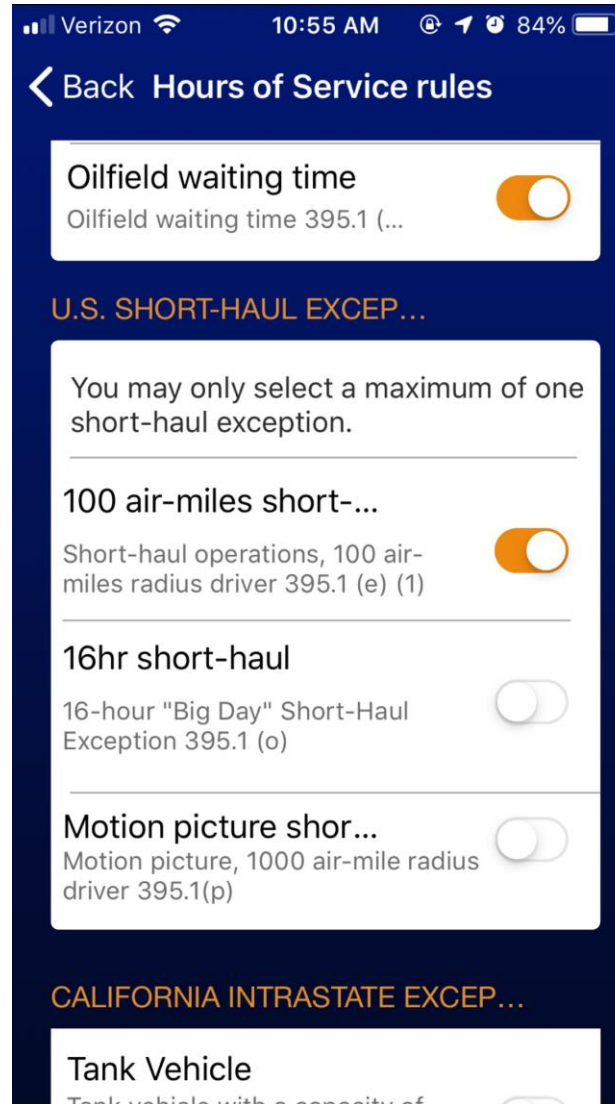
Verizon 10:55 AM 84%

Back Hours of Service rules

Oilfield waiting time
Oilfield waiting time 395.1 (...

U.S. SHORT-HAUL EXCEP...

You may only select a maximum of one short-haul exception.

100 air-miles short-...
Short-haul operations, 100 air-miles radius driver 395.1 (e) (1)

16hr short-haul
16-hour "Big Day" Short-Haul Exception 395.1 (o)

Motion picture shor...
Motion picture, 1000 air-mile radius driver 395.1(p)

CALIFORNIA INTRASTATE EXCEP...

Tank Vehicle
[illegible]